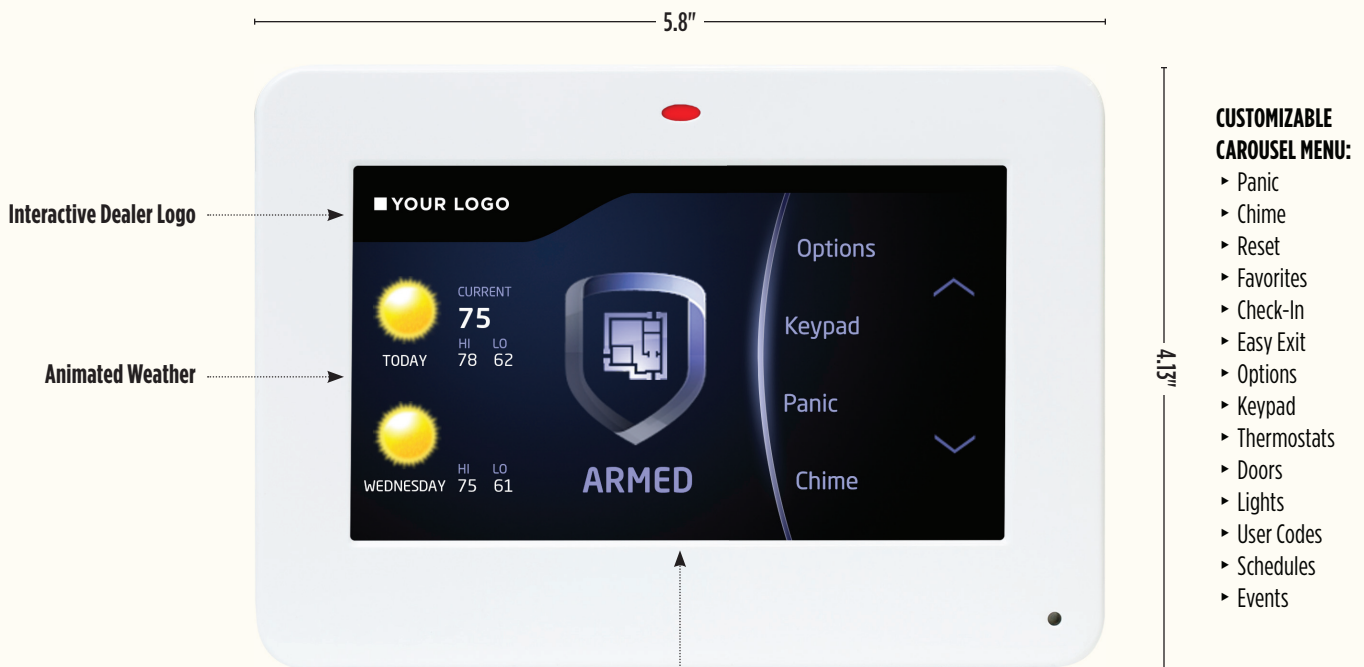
5.8"

Interactive Dealer Logo

YOUR LOGO

Animated Weather

CURRENT
75
HI LO
TODAY 78 62

HI LO
WEDNESDAY 75 61

ARMED

Options
Keypad
Panic
Chime

4.13"

CUSTOMIZABLE CAROUSEL MENU:
‣ Panic
‣ Chime
‣ Reset
‣ Favorites
‣ Check-In
‣ Easy Exit
‣ Options
‣ Keypad
‣ Thermostats
‣ Doors
‣ Lights
‣ User Codes
‣ Schedules
‣ Events